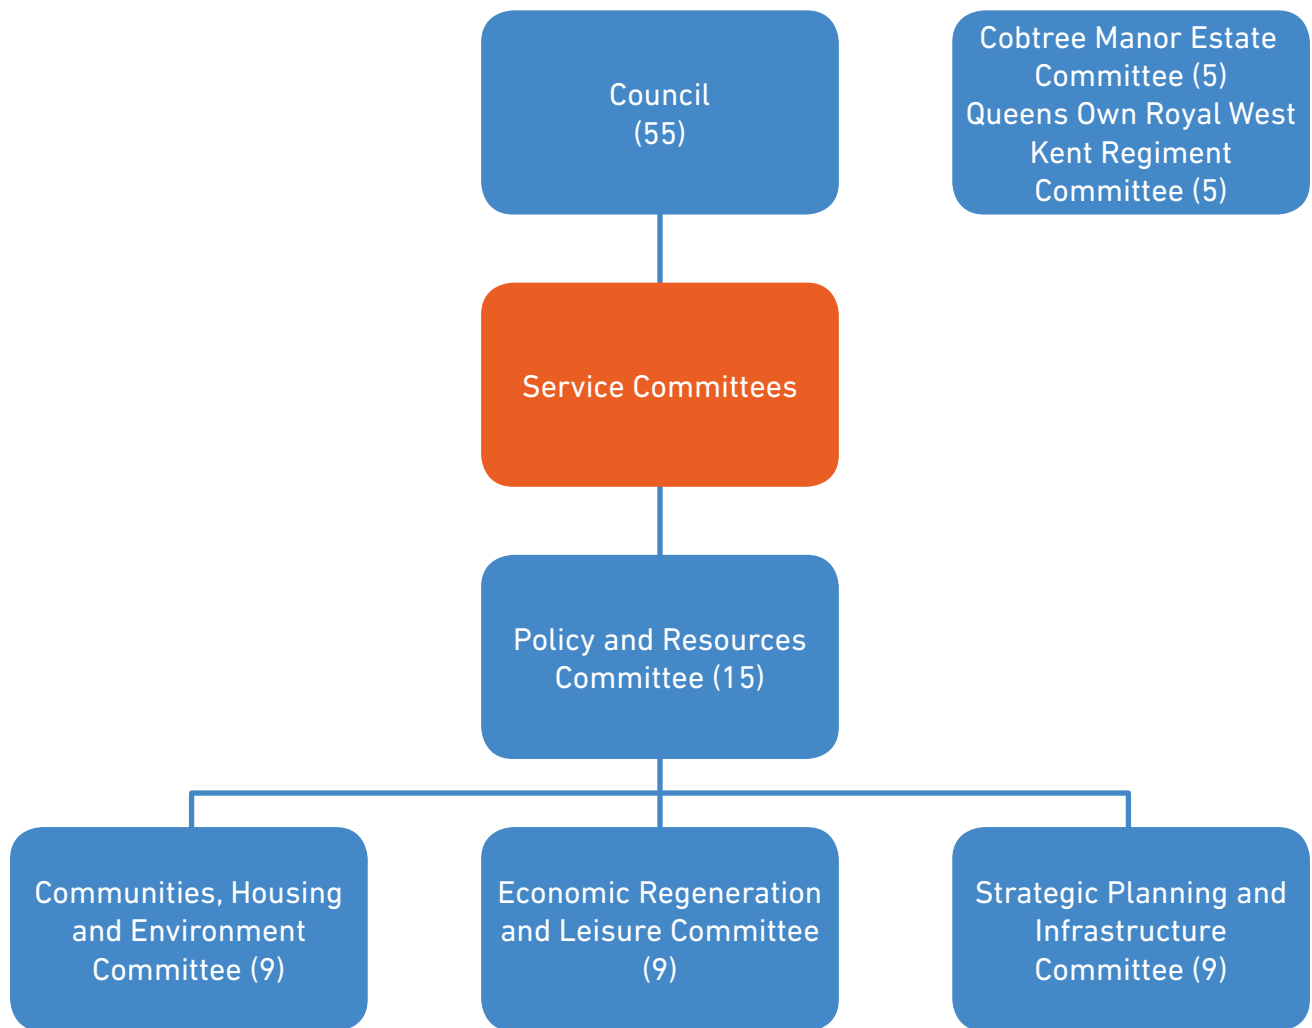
Council
(55)

Cobtree Manor Estate Committee (5)
Queens Own Royal West Kent Regiment Committee (5)

Service Committees

Policy and Resources Committee (15)

Communities, Housing and Environment Committee (9)

Economic Regeneration and Leisure Committee (9)

Strategic Planning and Infrastructure Committee (9)